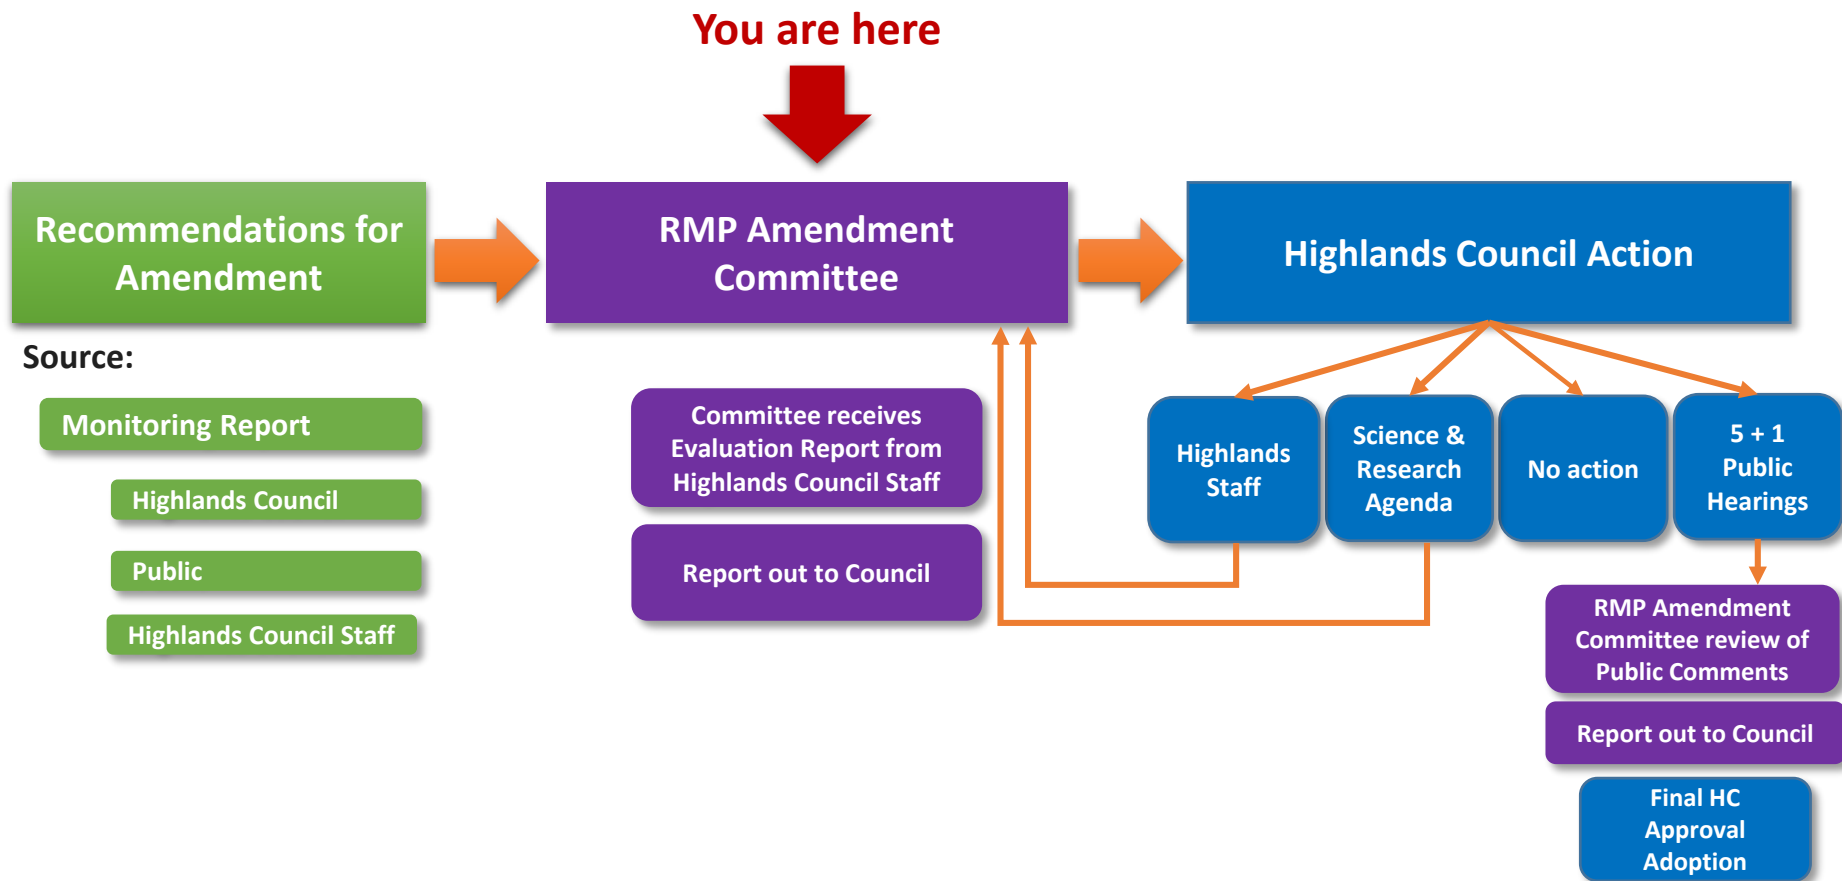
You are here

Recommendations for Amendment

RMP Amendment Committee

Highlands Council Action

Source:

Monitoring Report

Highlands Council

Public

Highlands Council Staff

Committee receives Evaluation Report from Highlands Council Staff

Report out to Council

Highlands Staff

Science & Research Agenda

No action

5 + 1 Public Hearings

RMP Amendment Committee review of Public Comments

Report out to Council

Final HC Approval Adoption